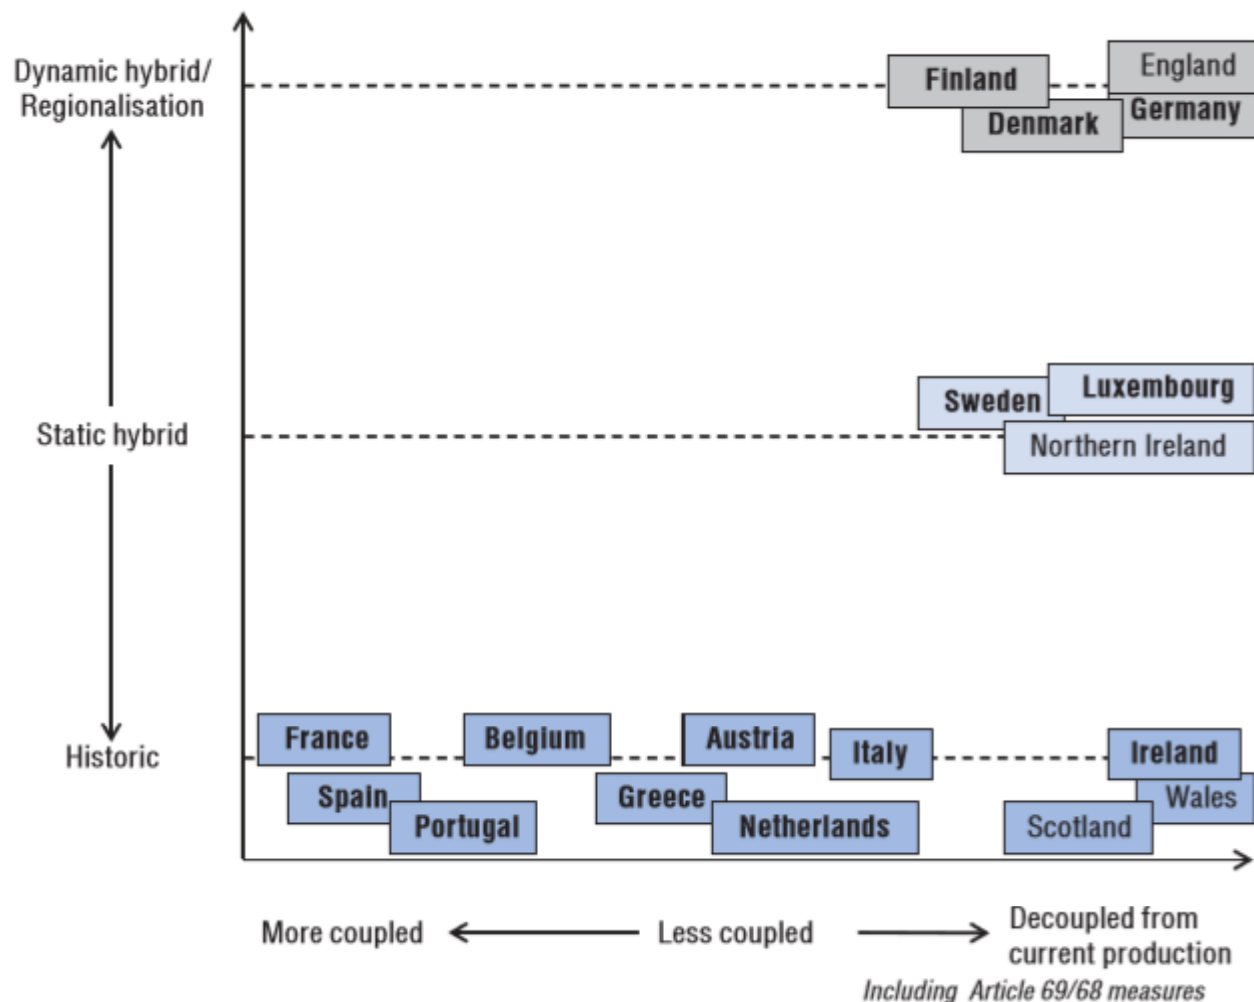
Dynamic hybrid/
Regionalisation

Finland
England
Germany
Denmark

Static hybrid

Sweden
Luxembourg
Northern Ireland

Historic

France
Belgium
Austria
Italy
Ireland
Spain
Portugal
Greece
Netherlands
Scotland
Wales

More coupled
Less coupled
Decoupled from current production
Including Article 69/68 measures